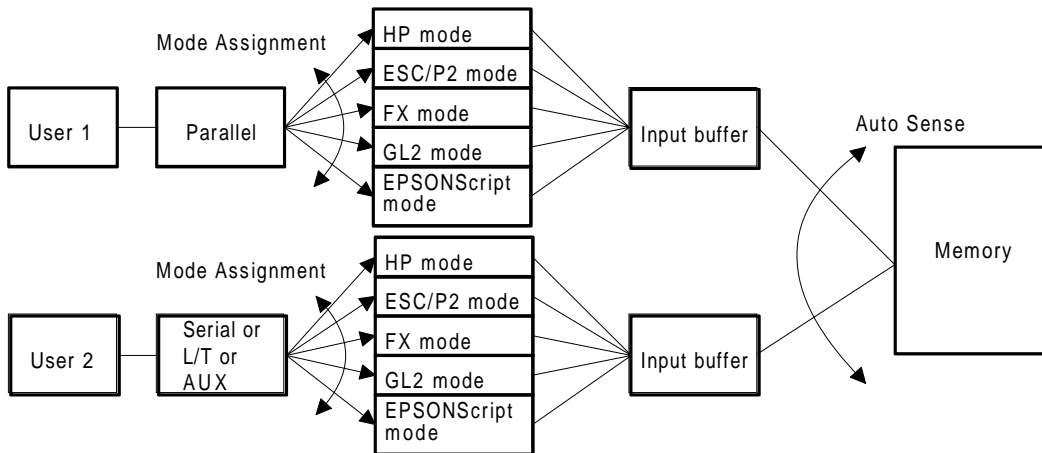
Mode Assignment

User 1

Parallel

HP mode

ESC/P2 mode

FX mode

GL2 mode

EPSONScript mode

Input buffer

Auto Sense

Memory

Mode Assignment

User 2

Serial or L/T or AUX

HP mode

ESC/P2 mode

FX mode

GL2 mode

EPSONScript mode

Input buffer